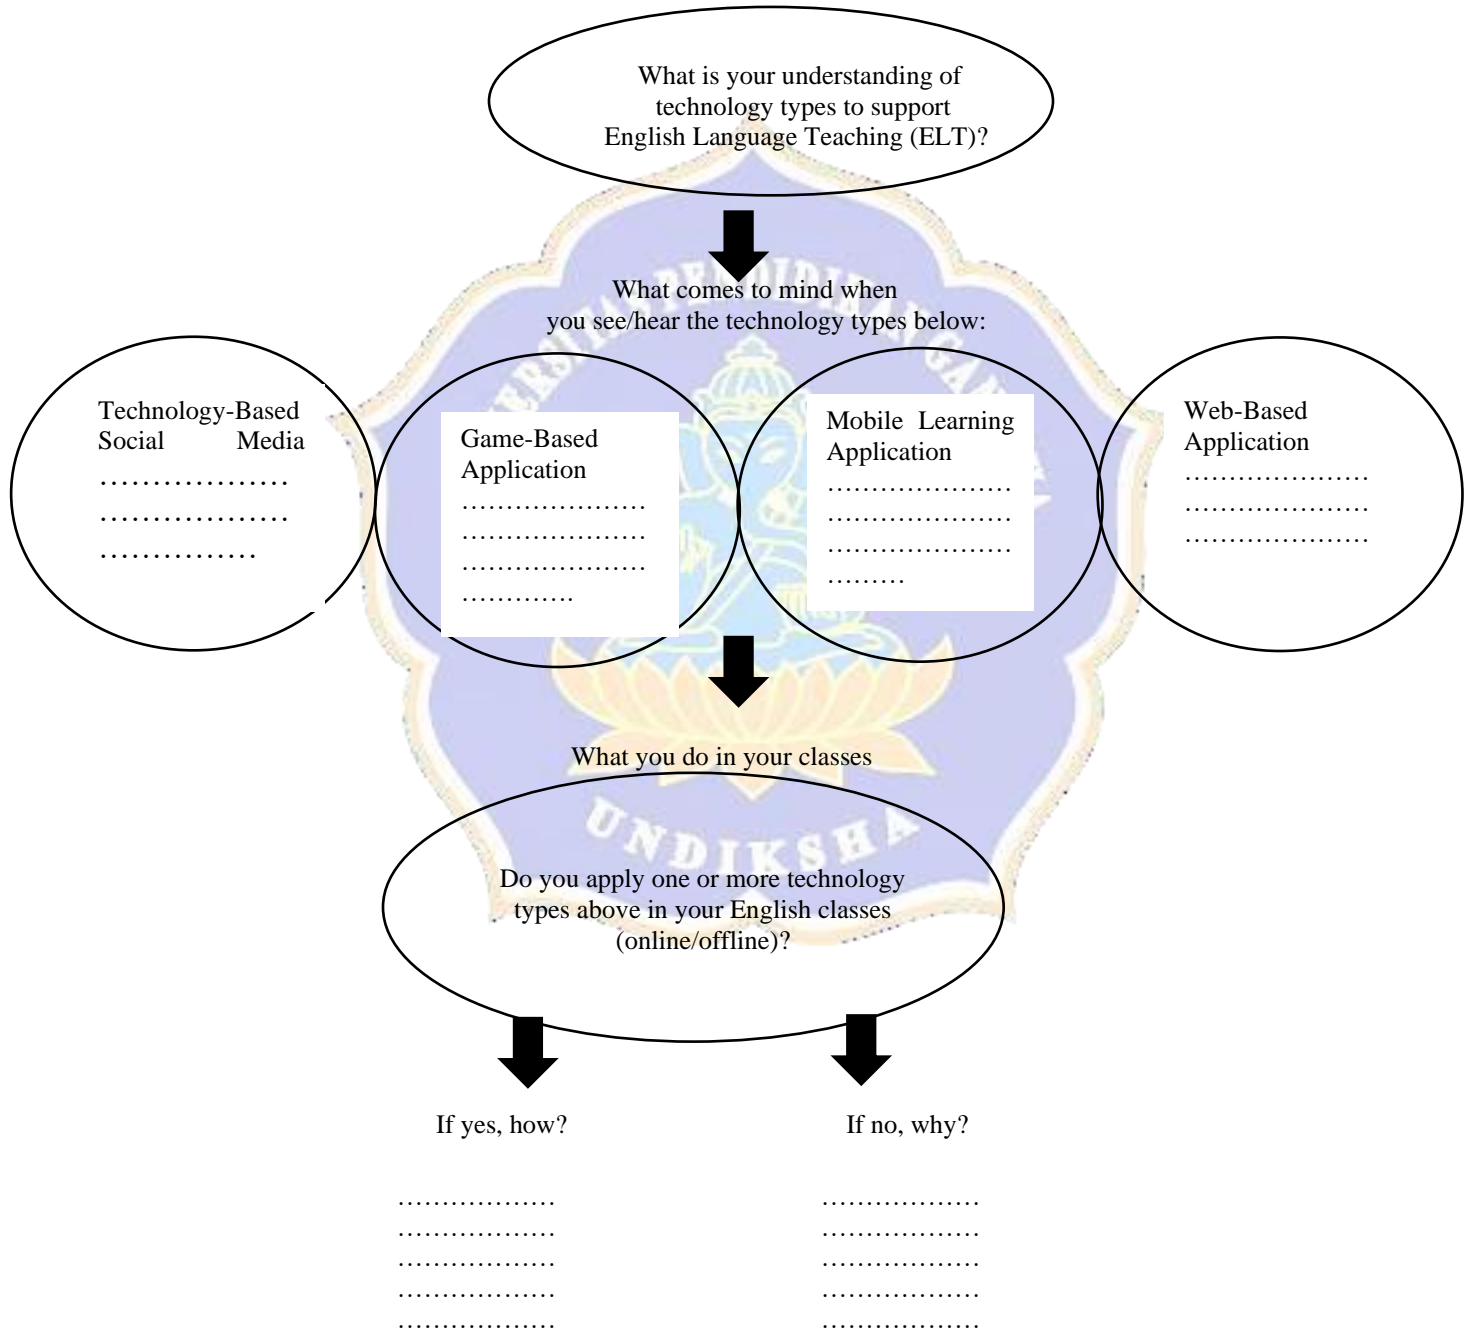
What is your understanding of technology types to support English Language Teaching (ELT)?

What comes to mind when you see/hear the technology types below:

Technology-Based Social Media
………………
………………
……………

Game-Based Application
…………………
…………………
…………………
………….

Mobile Learning Application
…………………
…………………
…………………
………

Web-Based Application
…………………
…………………
…………………

What you do in your classes

UNDIKSHA

Do you apply one or more technology types above in your English classes (online/offline)?

If yes, how?

………………
………………
………………
………………
………………

If no, why?

………………
………………
………………
………………
………………